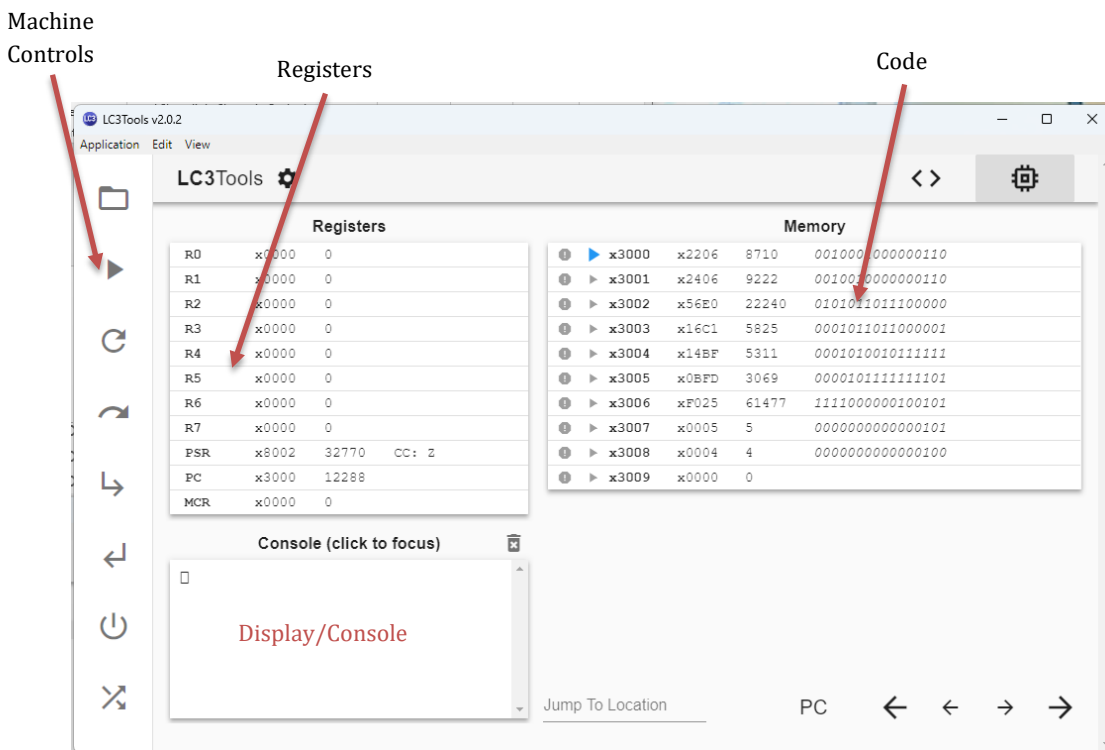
Machine Controls

Registers

Code

LC3Tools v2.0.2

Application Edit View

LC3Tools

Registers

| | | | |
|---|---|---|---|
| R0 | x0000 | 0 | |
| R1 | x0000 | 0 | |
| R2 | x0000 | 0 | |
| R3 | x0000 | 0 | |
| R4 | x0000 | 0 | |
| R5 | x0000 | 0 | |
| R6 | x0000 | 0 | |
| R7 | x0000 | 0 | |
| PSR | x8002 | 32770 | CC: Z |
| PC | x3000 | 12288 | |
| MCR | x0000 | 0 | |

Memory

| | | | |
|---|---|---|---|
| x3000 | x2206 | 8710 | 0010001000000110 |
| x3001 | x2406 | 9222 | 0010010000000110 |
| x3002 | x56E0 | 22240 | 0101011011100000 |
| x3003 | x16C1 | 5825 | 0001011011000001 |
| x3004 | x14BF | 5311 | 0001010010111111 |
| x3005 | x0BFD | 3069 | 0000101111111101 |
| x3006 | xF025 | 61477 | 1111000000100101 |
| x3007 | x0005 | 5 | 0000000000000101 |
| x3008 | x0004 | 4 | 0000000000000100 |
| x3009 | x0000 | 0 | |

Console (click to focus)

Display/Console

Jump To Location

PC